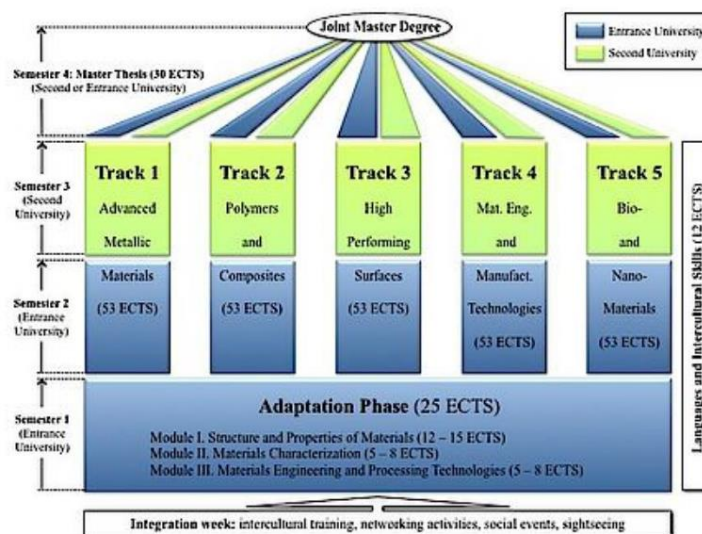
Joint Master Degree

Entrance University
Second University

Semester 4: Master Thesis (30 ECTS) (Second or Entrance University)

Semester 3 (Second University)

Semester 2 (Entrance University)

Semester 1 (Entrance University)

Track 1
Advanced
Metallic
Materials
(53 ECTS)

Track 2
Polymers
and
Composites
(53 ECTS)

Track 3
High
Performing
Surfaces
(53 ECTS)

Track 4
Mat. Eng.
and
Manufact.
Technologies
(53 ECTS)

Track 5
Bio-
and
Nano-
Materials
(53 ECTS)

Adaptation Phase (25 ECTS)

Module I. Structure and Properties of Materials (12 – 15 ECTS)
Module II. Materials Characterization (5 – 8 ECTS)
Module III. Materials Engineering and Processing Technologies (5 – 8 ECTS)

Languages and Intercultural Skills (12 ECTS)

Integration week: intercultural training, networking activities, social events, sightseeing